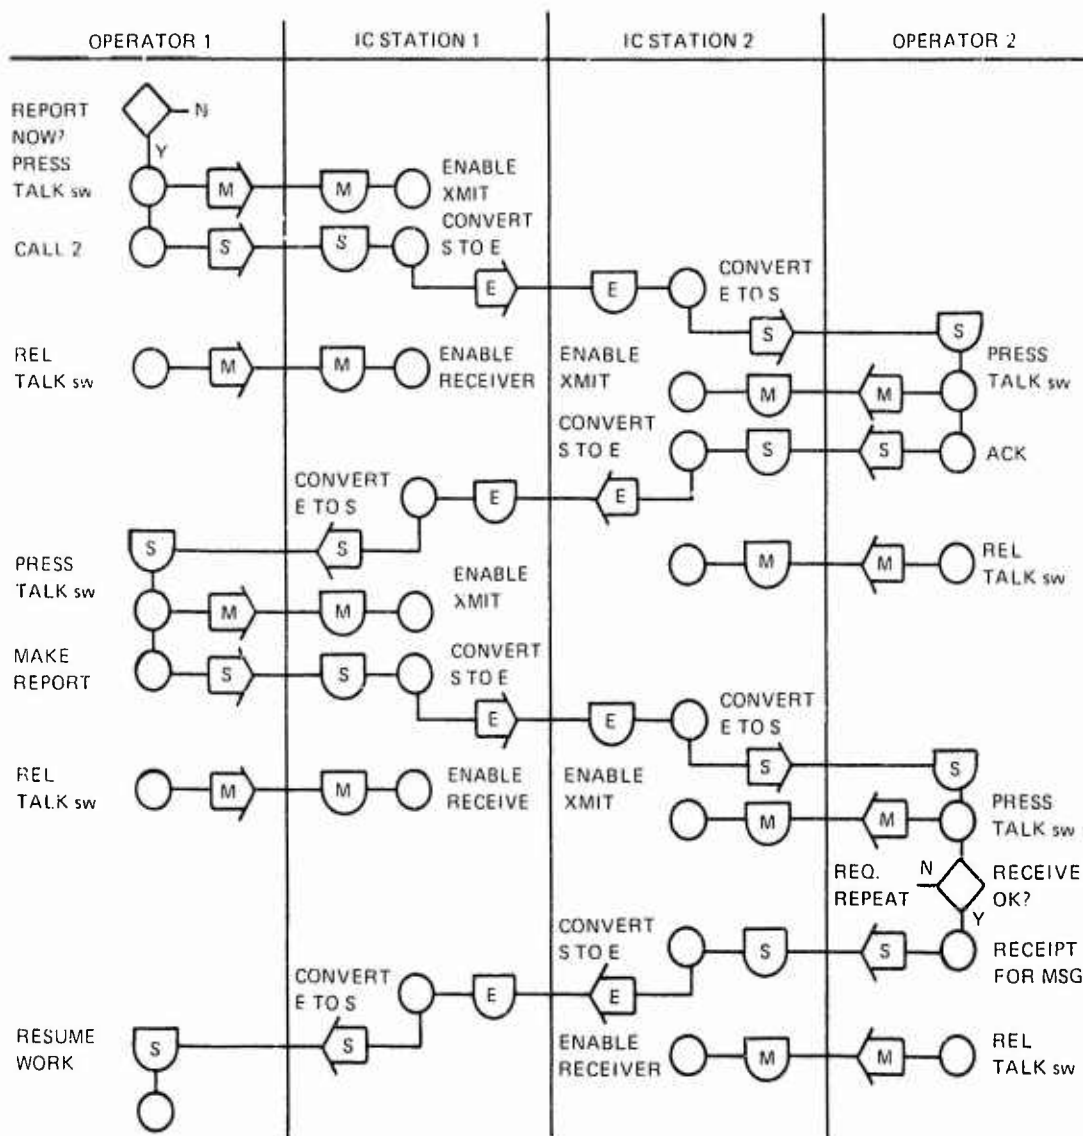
OPERATOR 1

IC STATION 1

IC STATION 2

OPERATOR 2

REPORT NOW?

N

Y

PRESS TALK sw

M

M

ENABLE XMIT

CALL 2

S

S

CONVERT S TO E

E

E

CONVERT E TO S

S

S

REL TALK sw

M

M

ENABLE RECEIVER

ENABLE XMIT

M

M

PRESS TALK sw

CONVERT S TO E

S

S

ACK

CONVERT E TO S

E

E

S

S

M

M

REL TALK sw

PRESS TALK sw

ENABLE XMIT

M

M

MAKE REPORT

S

S

CONVERT S TO E

E

E

CONVERT E TO S

S

S

REL TALK sw

M

M

ENABLE RECEIVE

ENABLE XMIT

M

M

PRESS TALK sw

REQ. REPEAT

N

RECEIVE OK?

Y

CONVERT S TO E

S

S

RECEIPT FOR MSG

CONVERT E TO S

E

E

RESUME WORK

S

S

ENABLE RECEIVER

M

M

REL TALK sw